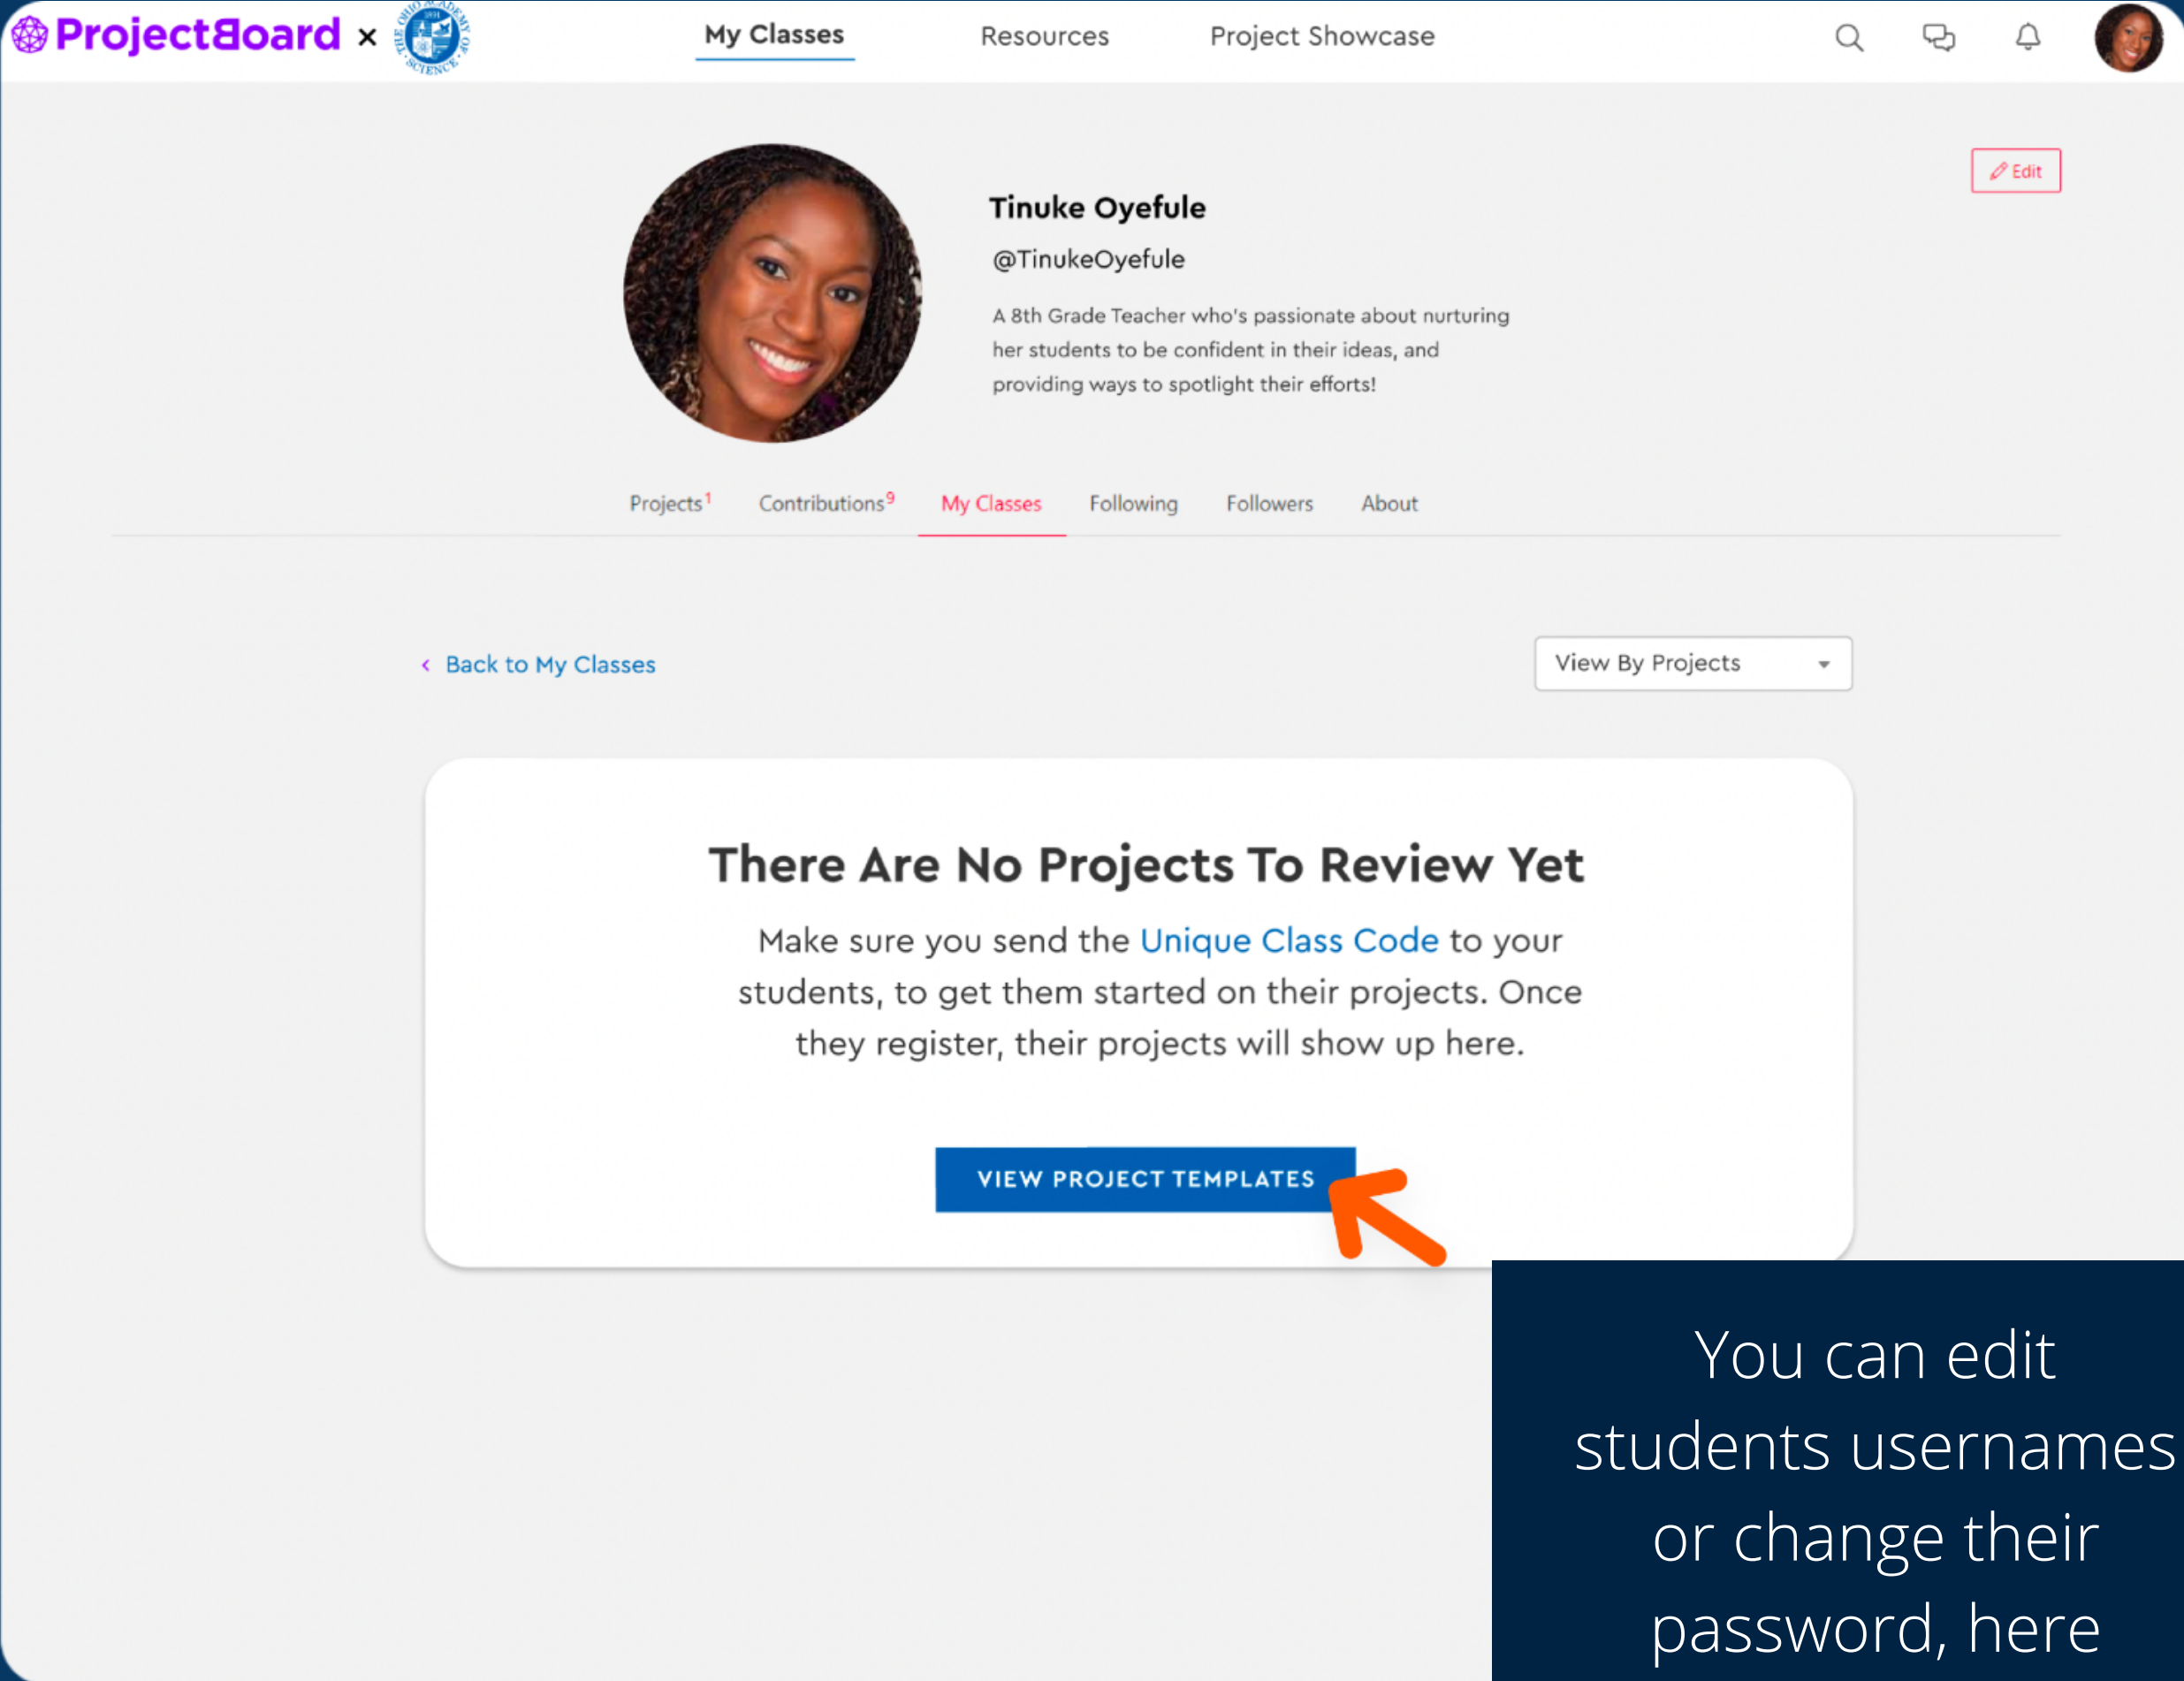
ProjectBoard × THE OHIO ACADEMY OF SCIENCE

My Classes Resources Project Showcase

Edit

Tinuke Oyefule

@TinukeOyefule

A 8th Grade Teacher who's passionate about nurturing her students to be confident in their ideas, and providing ways to spotlight their efforts!

Projects$^1$ Contributions$^9$ My Classes Following Followers About

‹ Back to My Classes

View By Projects

There Are No Projects To Review Yet

Make sure you send the Unique Class Code to your students, to get them started on their projects. Once they register, their projects will show up here.

VIEW PROJECT TEMPLATES

You can edit students usernames or change their password, here